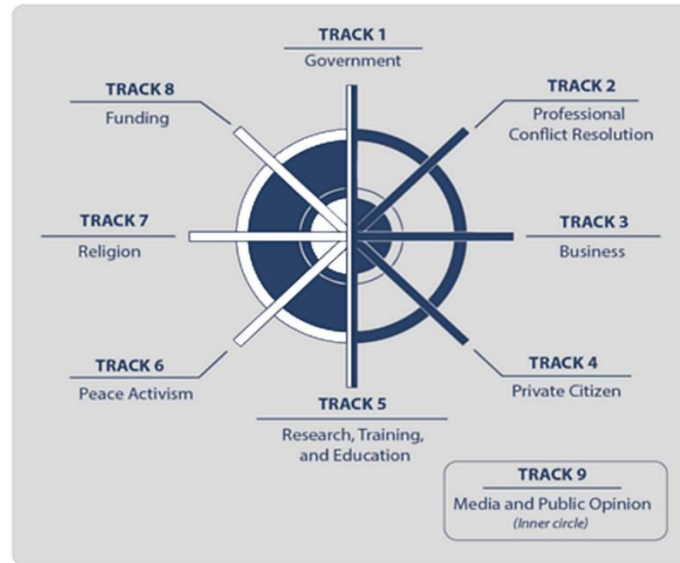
TRACK 1
Government

TRACK 8
Funding

TRACK 2
Professional Conflict Resolution

TRACK 7
Religion

TRACK 3
Business

TRACK 6
Peace Activism

TRACK 4
Private Citizen

TRACK 5
Research, Training, and Education

TRACK 9
Media and Public Opinion
(Inner circle)